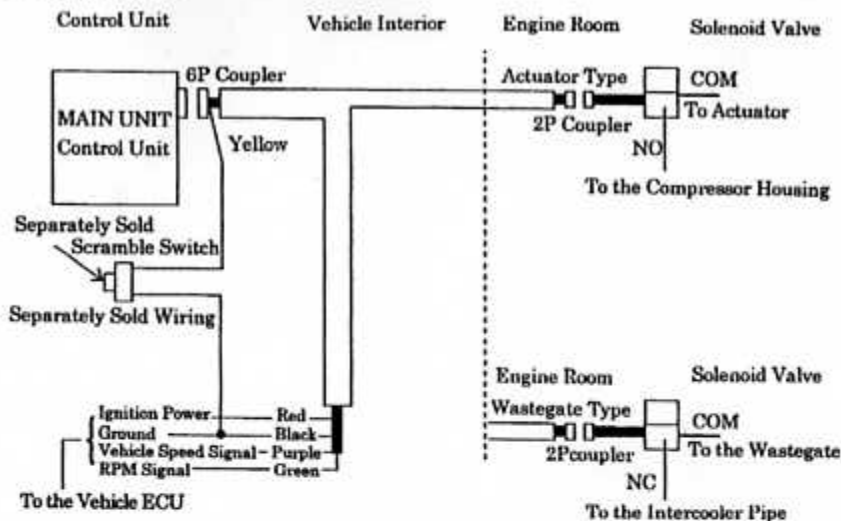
Control Unit

Vehicle Interior

Engine Room

Solenoid Valve

6P Coupler

MAIN UNIT
Control Unit

Yellow

Actuator Type

COM

To Actuator

2P Coupler

NO

To the Compressor Housing

Separately Sold
Scramble Switch

Separately Sold Wiring

Engine Room

Solenoid Valve

Wastegate Type

COM

2Pcoupler

To the Wastegate

NC

To the Intercooler Pipe

Ignition Power — Red
Ground — Black
Vehicle Speed Signal — Purple
RPM Signal — Green

To the Vehicle ECU